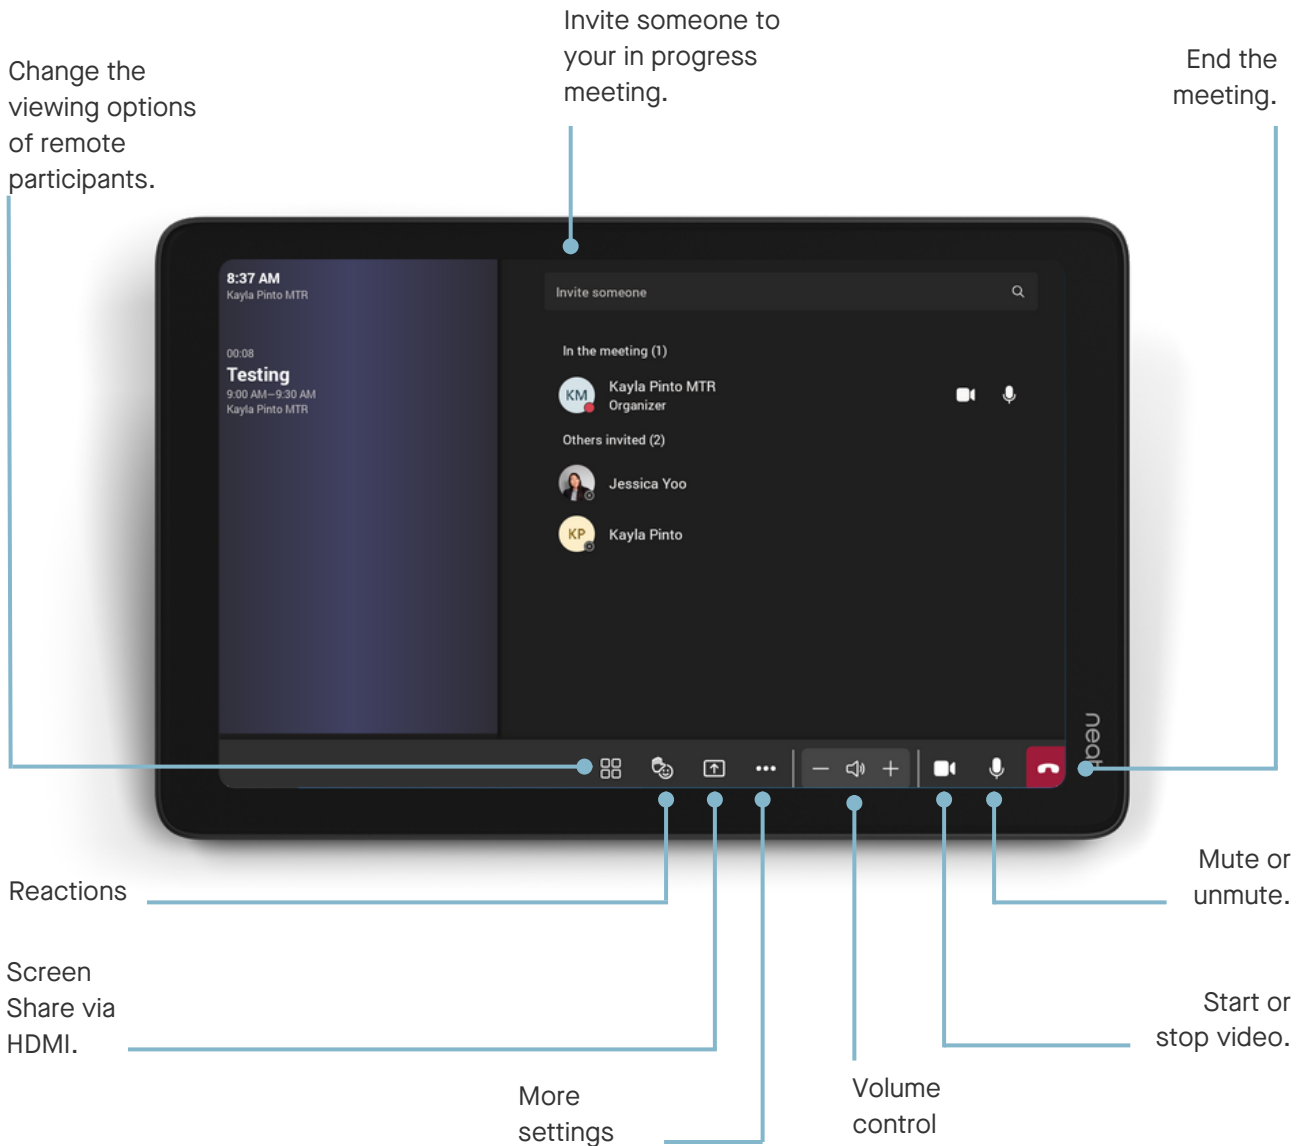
Change the viewing options of remote participants.

Invite someone to your in progress meeting.

End the meeting.

8:37 AM
Kayla Pinto MTR

00:08
Testing
9:00 AM–9:30 AM
Kayla Pinto MTR

Invite someone

In the meeting (1)

KM Kayla Pinto MTR
Organizer

Others invited (2)

Jessica Yoo

KP Kayla Pinto

neat

Reactions

Mute or unmute.

Screen Share via HDMI.

Start or stop video.

More settings

Volume control